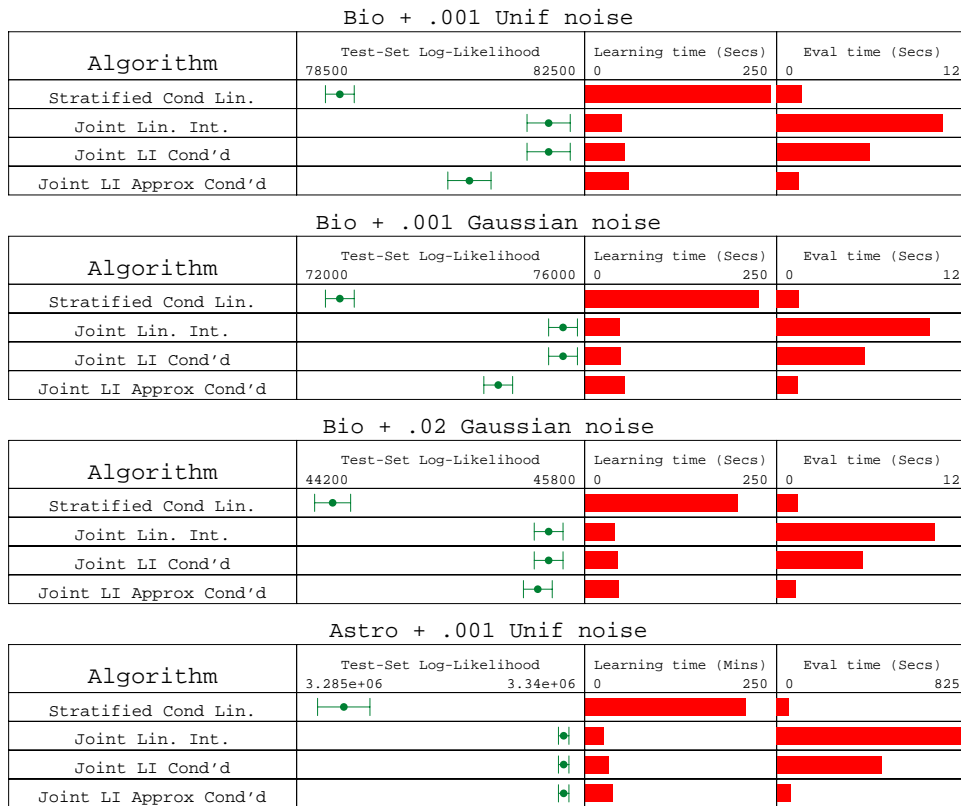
Bio + .001 Unif noise

| Algorithm | Test-Set Log-Likelihood 78500 82500 | Learning time (Secs) 0 250 | Eval time (Secs) 0 12 |
|---|---|---|---|
| Stratified Cond Lin. | | | |
| Joint Lin. Int. | | | |
| Joint LI Cond'd | | | |
| Joint LI Approx Cond'd | | | |

Bio + .001 Gaussian noise

| Algorithm | Test-Set Log-Likelihood 72000 76000 | Learning time (Secs) 0 250 | Eval time (Secs) 0 12 |
|---|---|---|---|
| Stratified Cond Lin. | | | |
| Joint Lin. Int. | | | |
| Joint LI Cond'd | | | |
| Joint LI Approx Cond'd | | | |

Bio + .02 Gaussian noise

| Algorithm | Test-Set Log-Likelihood 44200 45800 | Learning time (Secs) 0 250 | Eval time (Secs) 0 12 |
|---|---|---|---|
| Stratified Cond Lin. | | | |
| Joint Lin. Int. | | | |
| Joint LI Cond'd | | | |
| Joint LI Approx Cond'd | | | |

Astro + .001 Unif noise

| Algorithm | Test-Set Log-Likelihood 3.285e+06 3.34e+06 | Learning time (Mins) 0 250 | Eval time (Secs) 0 825 |
|---|---|---|---|
| Stratified Cond Lin. | | | |
| Joint Lin. Int. | | | |
| Joint LI Cond'd | | | |
| Joint LI Approx Cond'd | | | |